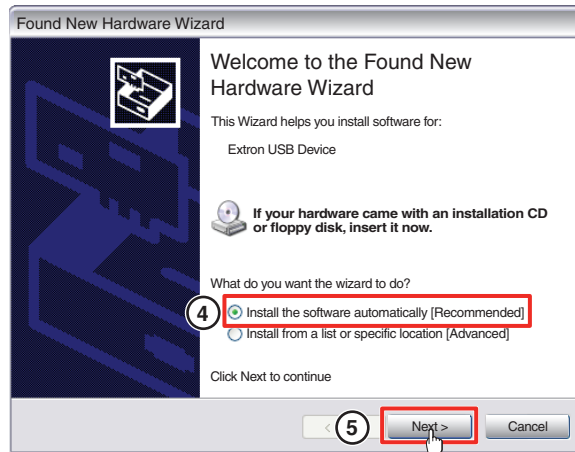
Found New Hardware Wizard

Welcome to the Found New Hardware Wizard

This Wizard helps you install software for:

Extron USB Device

If your hardware came with an installation CD or floppy disk, insert it now.

What do you want the wizard to do?

4 Install the software automatically [Recommended]

Install from a list or specific location [Advanced]

Click Next to continue

< 5 Next > Cancel